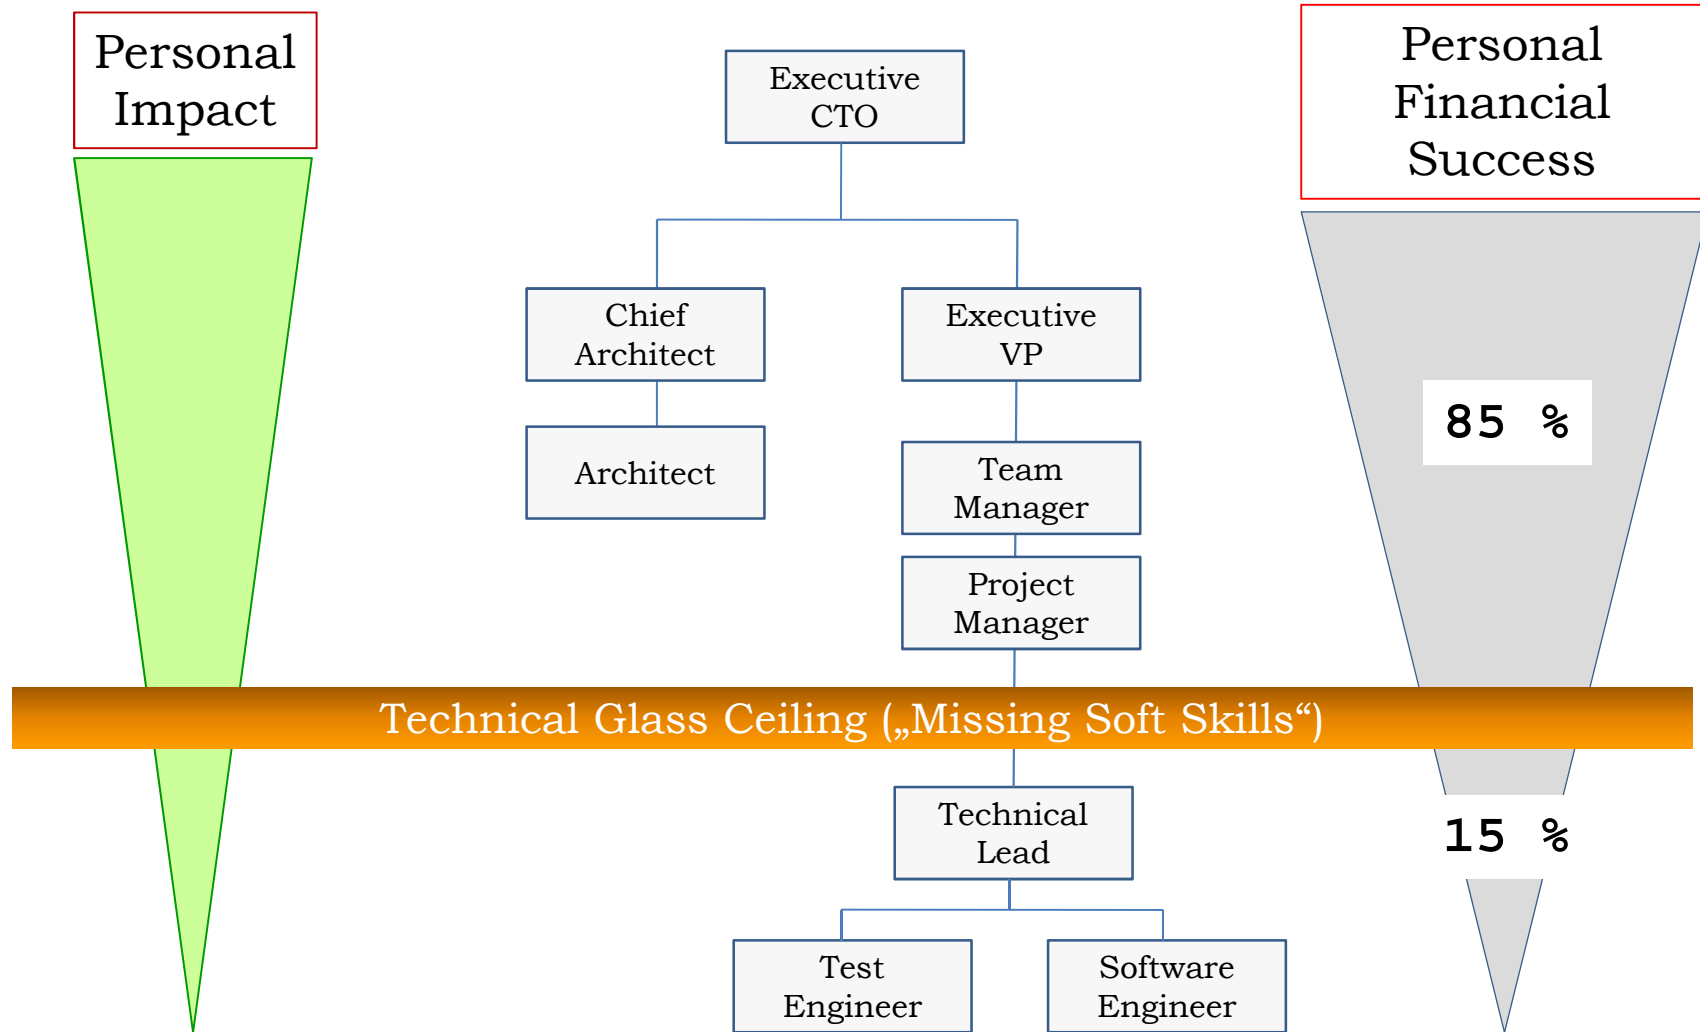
Personal Impact

Executive CTO

Personal Financial Success

Chief Architect

Executive VP

85 %

Architect

Team Manager

Project Manager

Technical Glass Ceiling („Missing Soft Skills“)

Technical Lead

15 %

Test Engineer

Software Engineer